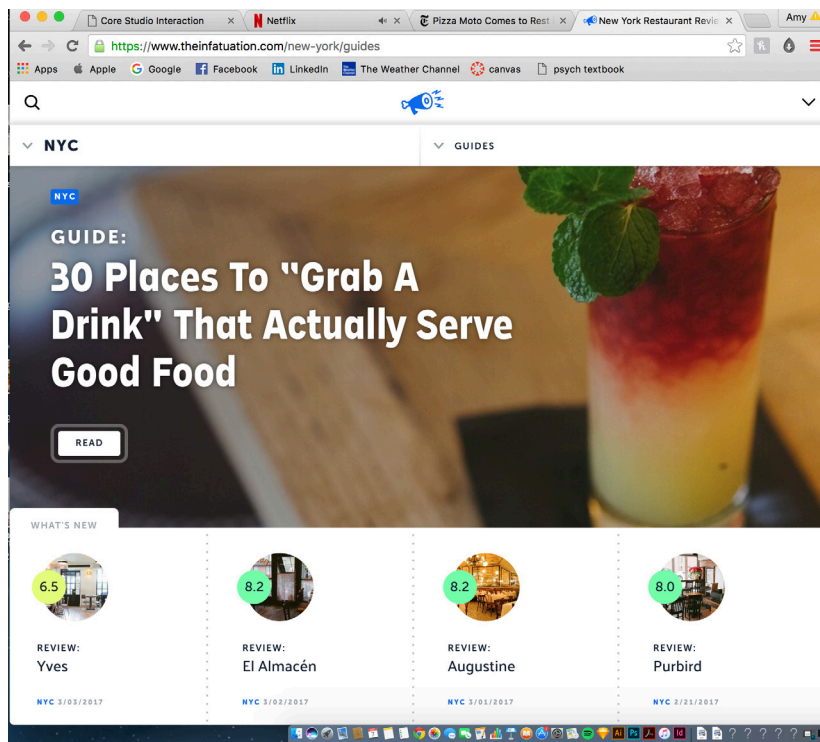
Core Studio Interaction ×
Netflix ×
Pizza Moto Comes to Rest ×
New York Restaurant Revie ×
Amy

https://www.theinfatuation.com/new-york/guides

Apps
Apple
Google
Facebook
LinkedIn
The Weather Channel
canvas
psych textbook

NYC
GUIDES

NYC

GUIDE:

30 Places To "Grab A Drink" That Actually Serve Good Food

READ

WHAT'S NEW

6.5
REVIEW:
Yves
NYC 3/03/2017

8.2
REVIEW:
El Almacén
NYC 3/02/2017

8.2
REVIEW:
Augustine
NYC 3/01/2017

8.0
REVIEW:
Purbird
NYC 2/21/2017